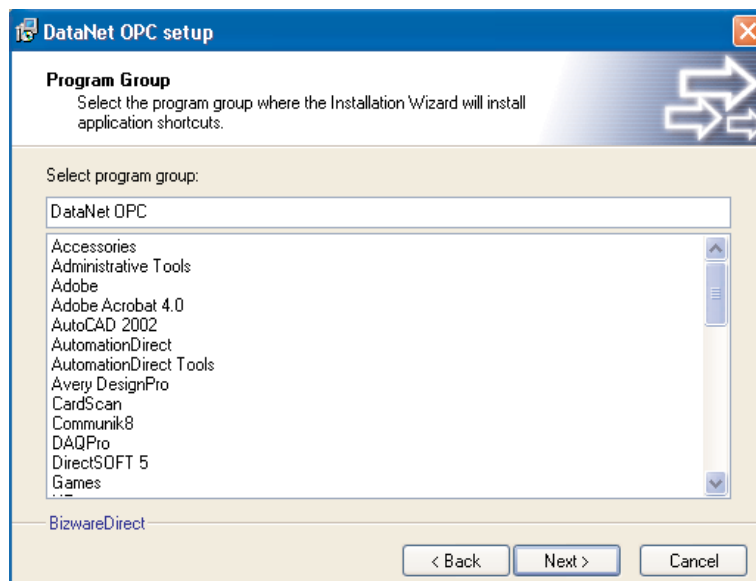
DataNet OPC setup

Program Group
Select the program group where the Installation Wizard will install application shortcuts.

Select program group:

DataNet OPC

Accessories
Administrative Tools
Adobe
Adobe Acrobat 4.0
AutoCAD 2002
AutomationDirect
AutomationDirect Tools
Avery DesignPro
CardScan
Communik8
DAQPro
DirectSOFT 5
Games

BizwareDirect

< Back
Next >
Cancel